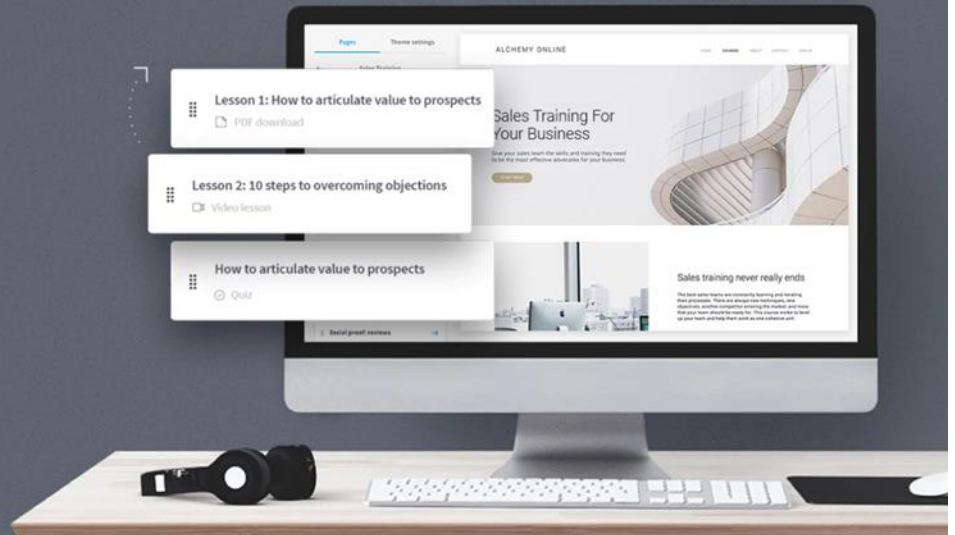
Pages

Theme settings

Lesson 1: How to articulate value to prospects

PDF download

Lesson 2: 10 steps to overcoming objections

Video lesson

How to articulate value to prospects

Quiz

Social proof: reviews

ALCHEMY ONLINE

Sales Training For Your Business

Give your sales team the skills and training they need to be the most effective advocates for your business.

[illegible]

Sales training never really ends

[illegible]